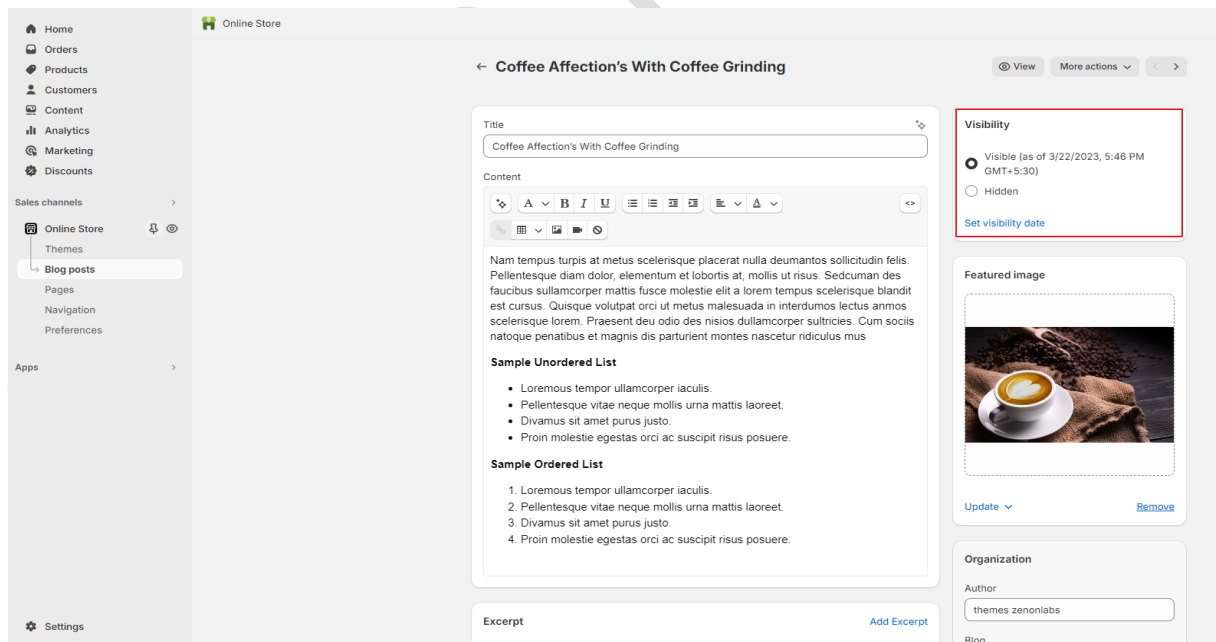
Home
Orders
Products
Customers
Content
Analytics
Marketing
Discounts

Sales channels

Online Store
Themes
Blog posts
Pages
Navigation
Preferences

Apps

Settings

Online Store

← Coffee Affection's With Coffee Grinding

View
More actions

Title
Coffee Affection's With Coffee Grinding

Content

A B I U

Nam tempus turpis at metus scelerisque placerat nulla deumantos sollicitudin felis. Pellentesque diam dolor, elementum et lobortis at, mollis ut risus. Sedcuman des faucibus sullamcorper mattis fusce molestie elit a lorem tempus scelerisque blandit est cursus. Quisque volutpat orci ut metus malesuada in interdumos lectus anmos scelerisque lorem. Praesent deu odio des nisios dullamcorper sultricies. Cum sociis natoque penatibus et magnis dis parturient montes nascetur ridiculus mus

Sample Unordered List

- Loremous tempor ullamcorper iaculis.
- Pellentesque vitae neque mollis urna mattis laoreet.
- Divamus sit amet purus justo.
- Proin molestie egestas orci ac suscipit risus posuere.

Sample Ordered List

1. Loremous tempor ullamcorper iaculis.
2. Pellentesque vitae neque mollis urna mattis laoreet.
3. Divamus sit amet purus justo.
4. Proin molestie egestas orci ac suscipit risus posuere.

Excerpt
Add Excerpt

Visibility
Visible (as of 3/22/2023, 5:46 PM GMT+5:30)
Hidden
Set visibility date

Featured image
Update
Remove

Organization
Author
themes zenonlabs
Blog